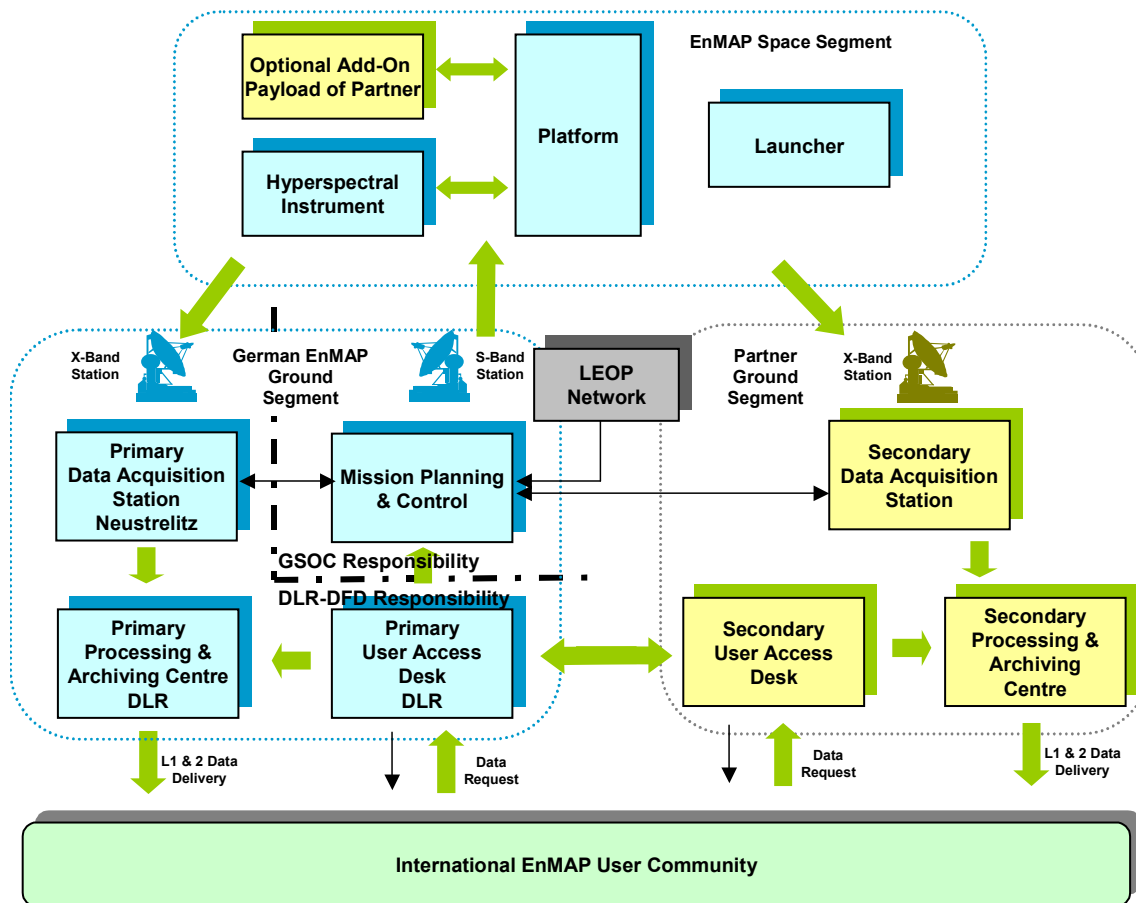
EnMAP Space Segment

Optional Add-On Payload of Partner

Platform

Launcher

Hyperspectral Instrument

X-Band Station

German EnMAP Ground Segment

S-Band Station

LEOP Network

Partner Ground Segment

X-Band Station

Primary Data Acquisition Station Neustrelitz

Mission Planning & Control

Secondary Data Acquisition Station

GSOC Responsibility

DLR-DFD Responsibility

Primary Processing & Archiving Centre DLR

Primary User Access Desk DLR

Secondary User Access Desk

Secondary Processing & Archiving Centre

L1 & 2 Data Delivery

Data Request

Data Request

L1 & 2 Data Delivery

International EnMAP User Community